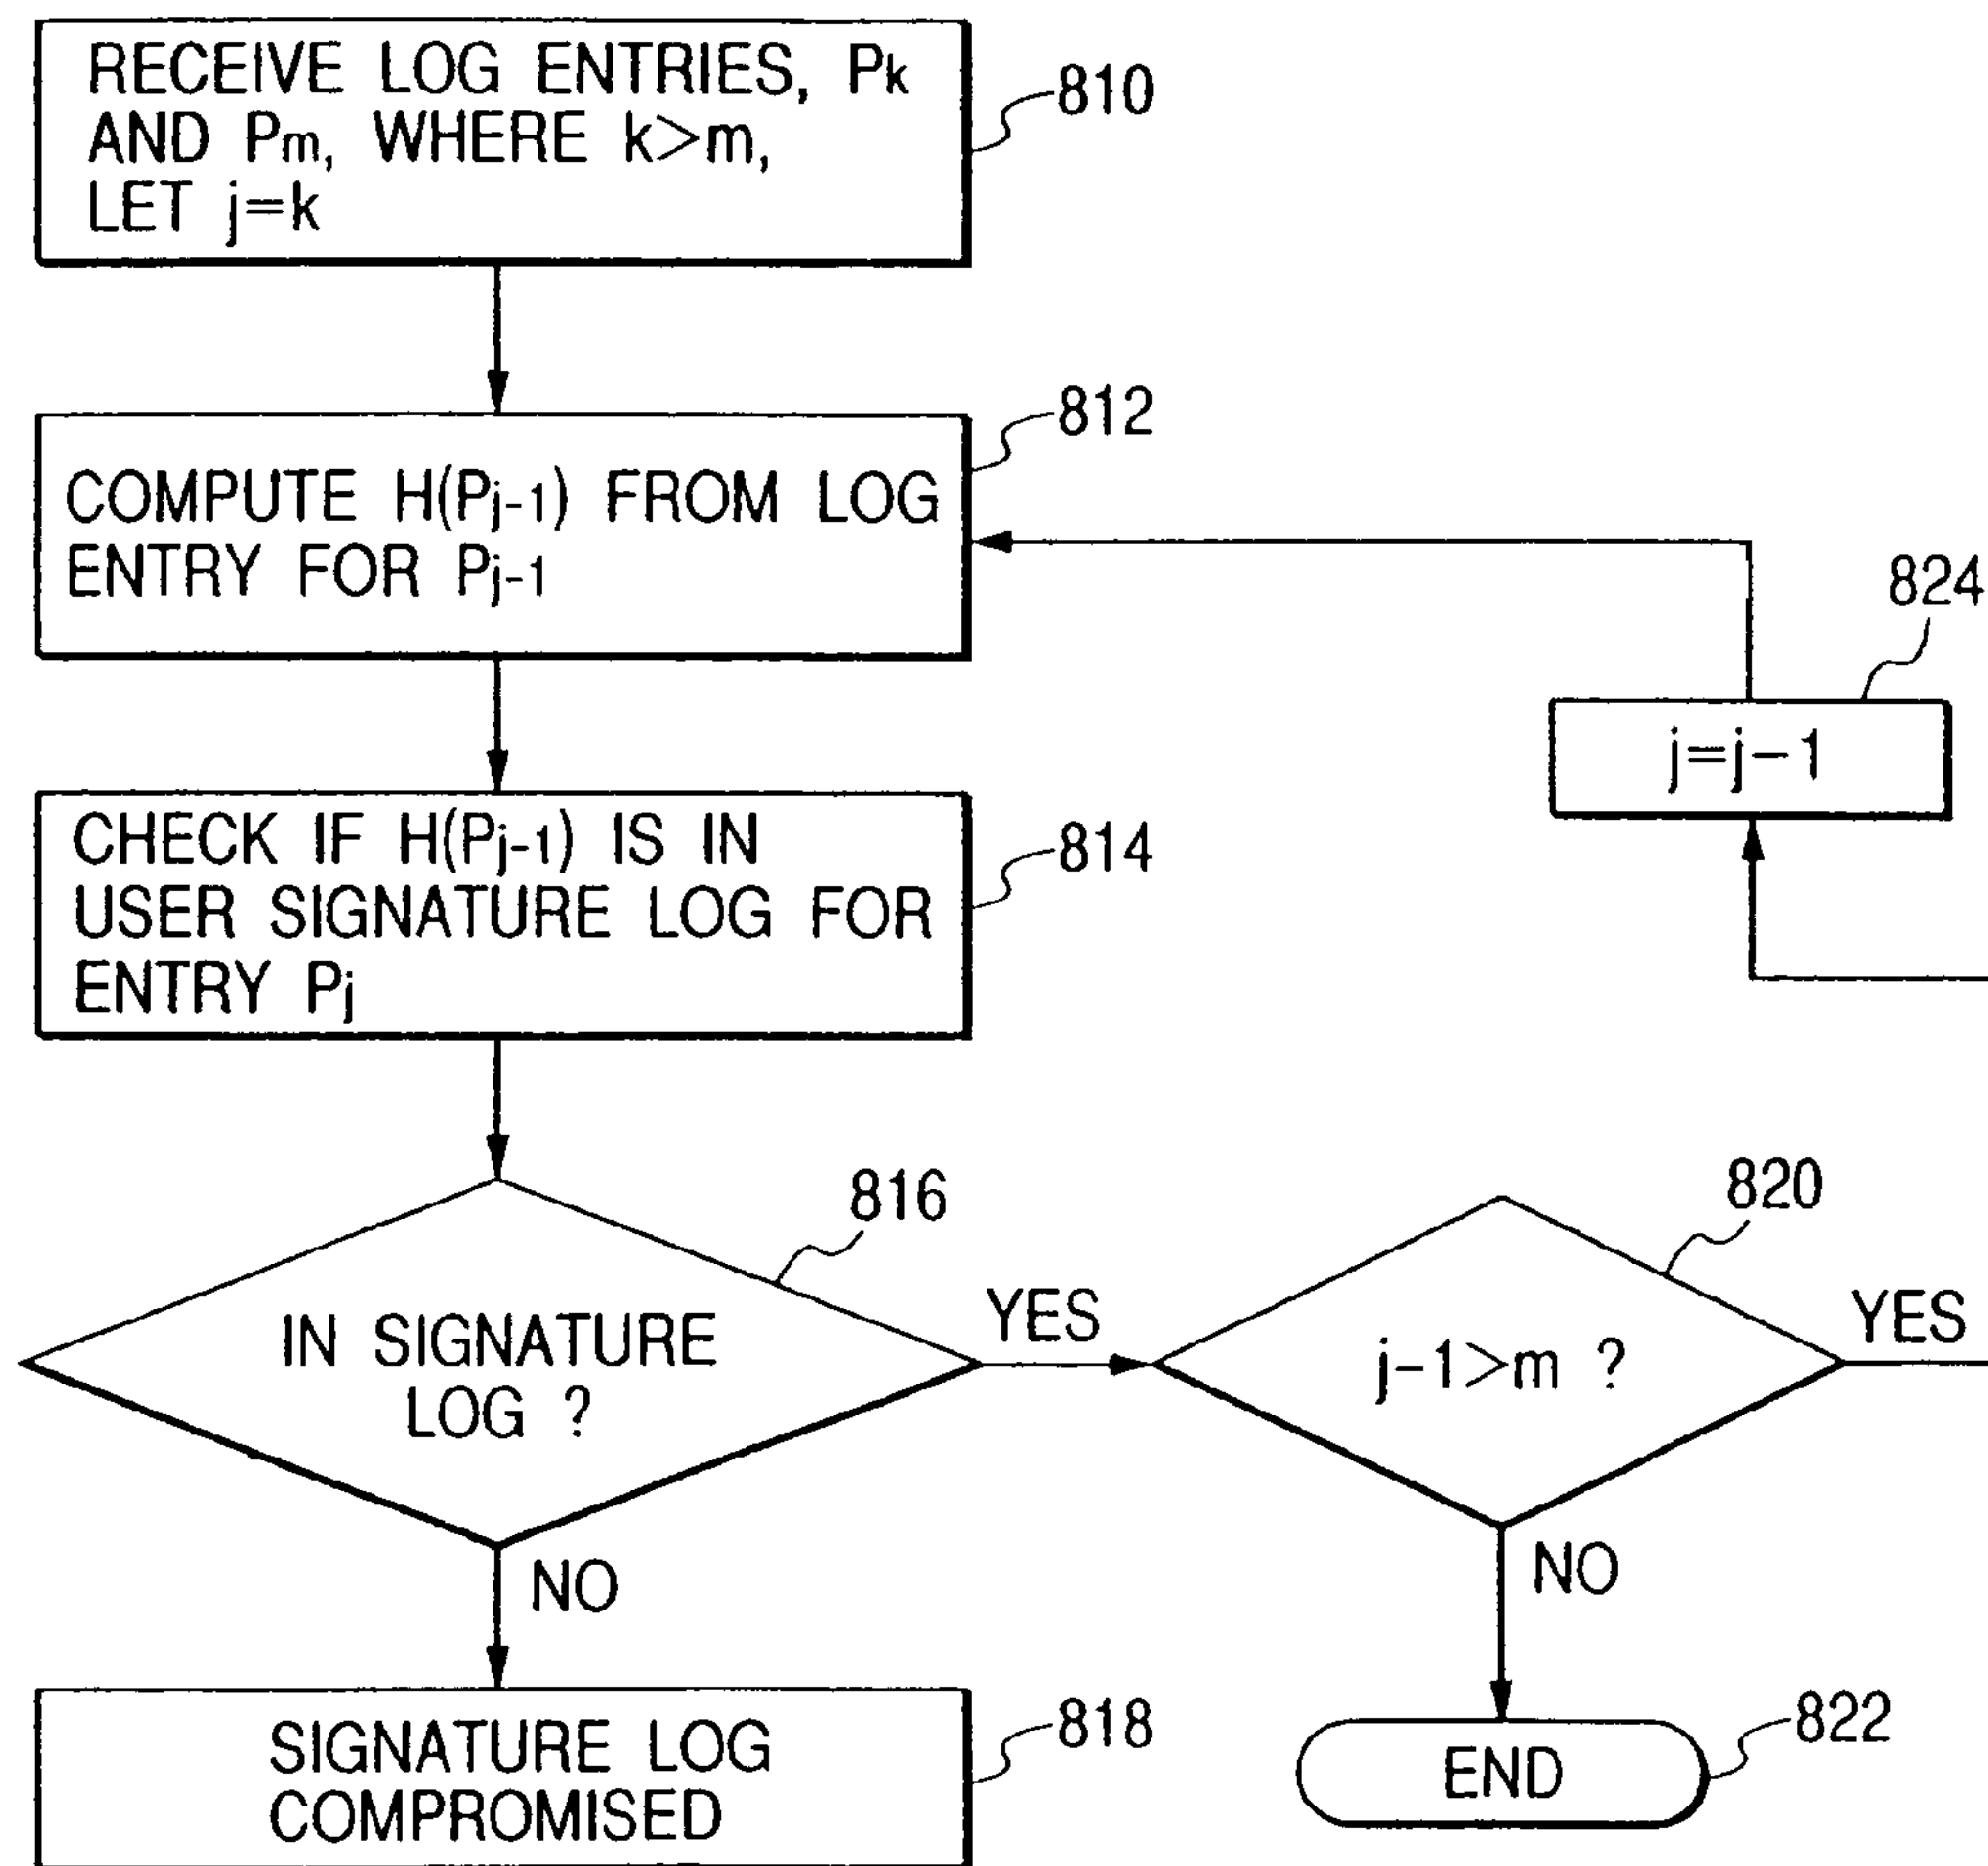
RECEIVE LOG ENTRIES, $P_k$ AND $P_m$, WHERE $k>m$, LET $j=k$

810

COMPUTE $H(P_{j-1})$ FROM LOG ENTRY FOR $P_{j-1}$

812

824

$j=j-1$

CHECK IF $H(P_{j-1})$ IS IN USER SIGNATURE LOG FOR ENTRY $P_j$

814

816

IN SIGNATURE LOG ?

YES

820

$j-1>m$ ?

YES

NO

NO

SIGNATURE LOG COMPROMISED

818

END

822